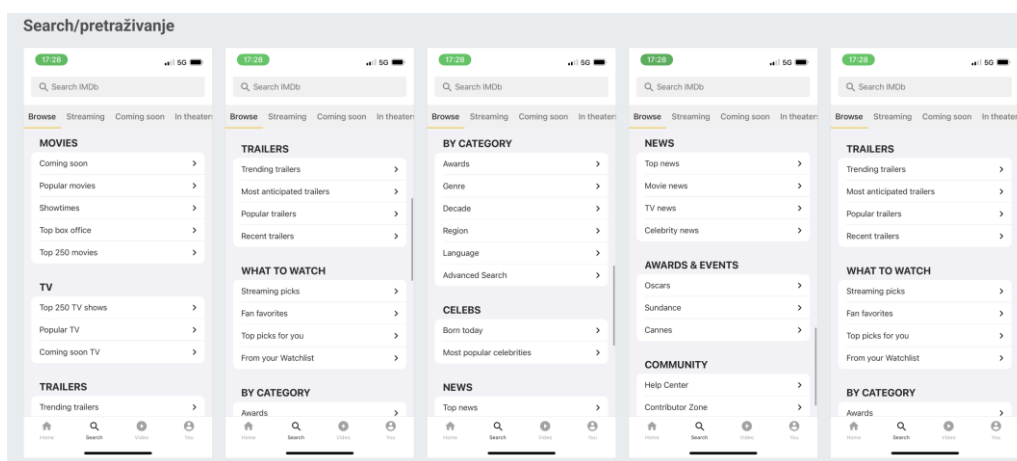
Search/pretraživanje

17:28
5G
Search IMDb
Browse Streaming Coming soon In theaters
MOVIES
Coming soon >
Popular movies >
Showtimes >
Top box office >
Top 250 movies >
TV
Top 250 TV shows >
Popular TV >
Coming soon TV >
TRAILERS
Trending trailers >
Home Search Video You

17:28
5G
Search IMDb
Browse Streaming Coming soon In theaters
TRAILERS
Trending trailers >
Most anticipated trailers >
Popular trailers >
Recent trailers >
WHAT TO WATCH
Streaming picks >
Fan favorites >
Top picks for you >
From your Watchlist >
BY CATEGORY
Awards >
Home Search Video You

17:28
5G
Search IMDb
Browse Streaming Coming soon In theaters
BY CATEGORY
Awards >
Genre >
Decade >
Region >
Language >
Advanced Search >
CELEBS
Born today >
Most popular celebrities >
NEWS
Top news >
Home Search Video You

17:28
5G
Search IMDb
Browse Streaming Coming soon In theaters
NEWS
Top news >
Movie news >
TV news >
Celebrity news >
AWARDS & EVENTS
Oscars >
Sundance >
Cannes >
COMMUNITY
Help Center >
Contributor Zone >
Home Search Video You

17:28
5G
Search IMDb
Browse Streaming Coming soon In theaters
TRAILERS
Trending trailers >
Most anticipated trailers >
Popular trailers >
Recent trailers >
WHAT TO WATCH
Streaming picks >
Fan favorites >
Top picks for you >
From your Watchlist >
BY CATEGORY
Awards >
Home Search Video You